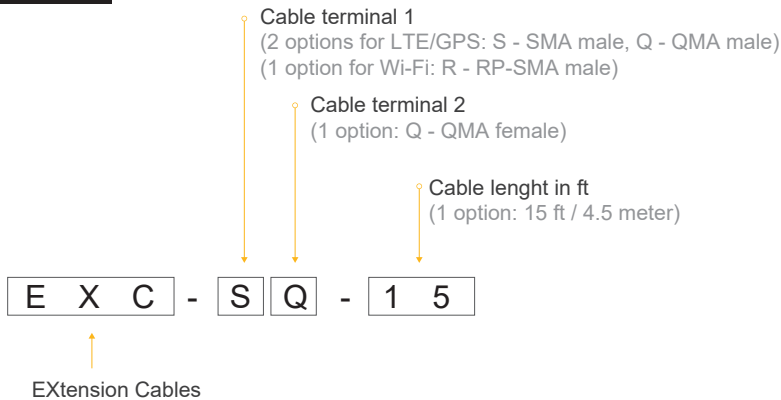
Cable terminal 1
(2 options for LTE/GPS: S - SMA male, Q - QMA male)
(1 option for Wi-Fi: R - RP-SMA male)

Cable terminal 2
(1 option: Q - QMA female)

Cable lenght in ft
(1 option: 15 ft / 4.5 meter)

| E X C | - | S | Q | - | 1 5 |
|---|---|---|---|---|---|

EXtension Cables